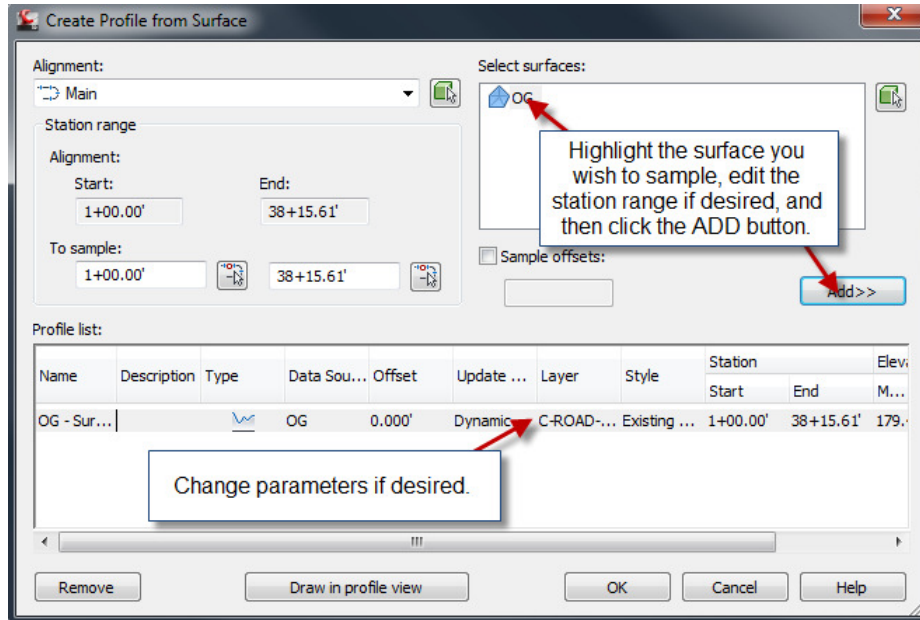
Create Profile from Surface

Alignment:
Main

Station range
Alignment:
Start:
1+00.00'
End:
38+15.61'
To sample:
1+00.00'
38+15.61'

Select surfaces:
OG

Highlight the surface you wish to sample, edit the station range if desired, and then click the ADD button.

Sample offsets:

Add>>

Profile list:

| Name | Description | Type | Data Sou... | Offset | Update ... | Layer | Style | Station Start | Station End | Eleva M... |
|---|---|---|---|---|---|---|---|---|---|---|
| OG - Sur... | | | OG | 0.000' | Dynamic | C-ROAD-... | Existing ... | 1+00.00' | 38+15.61' | 179.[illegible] |

Change parameters if desired.

Remove
Draw in profile view
OK
Cancel
Help